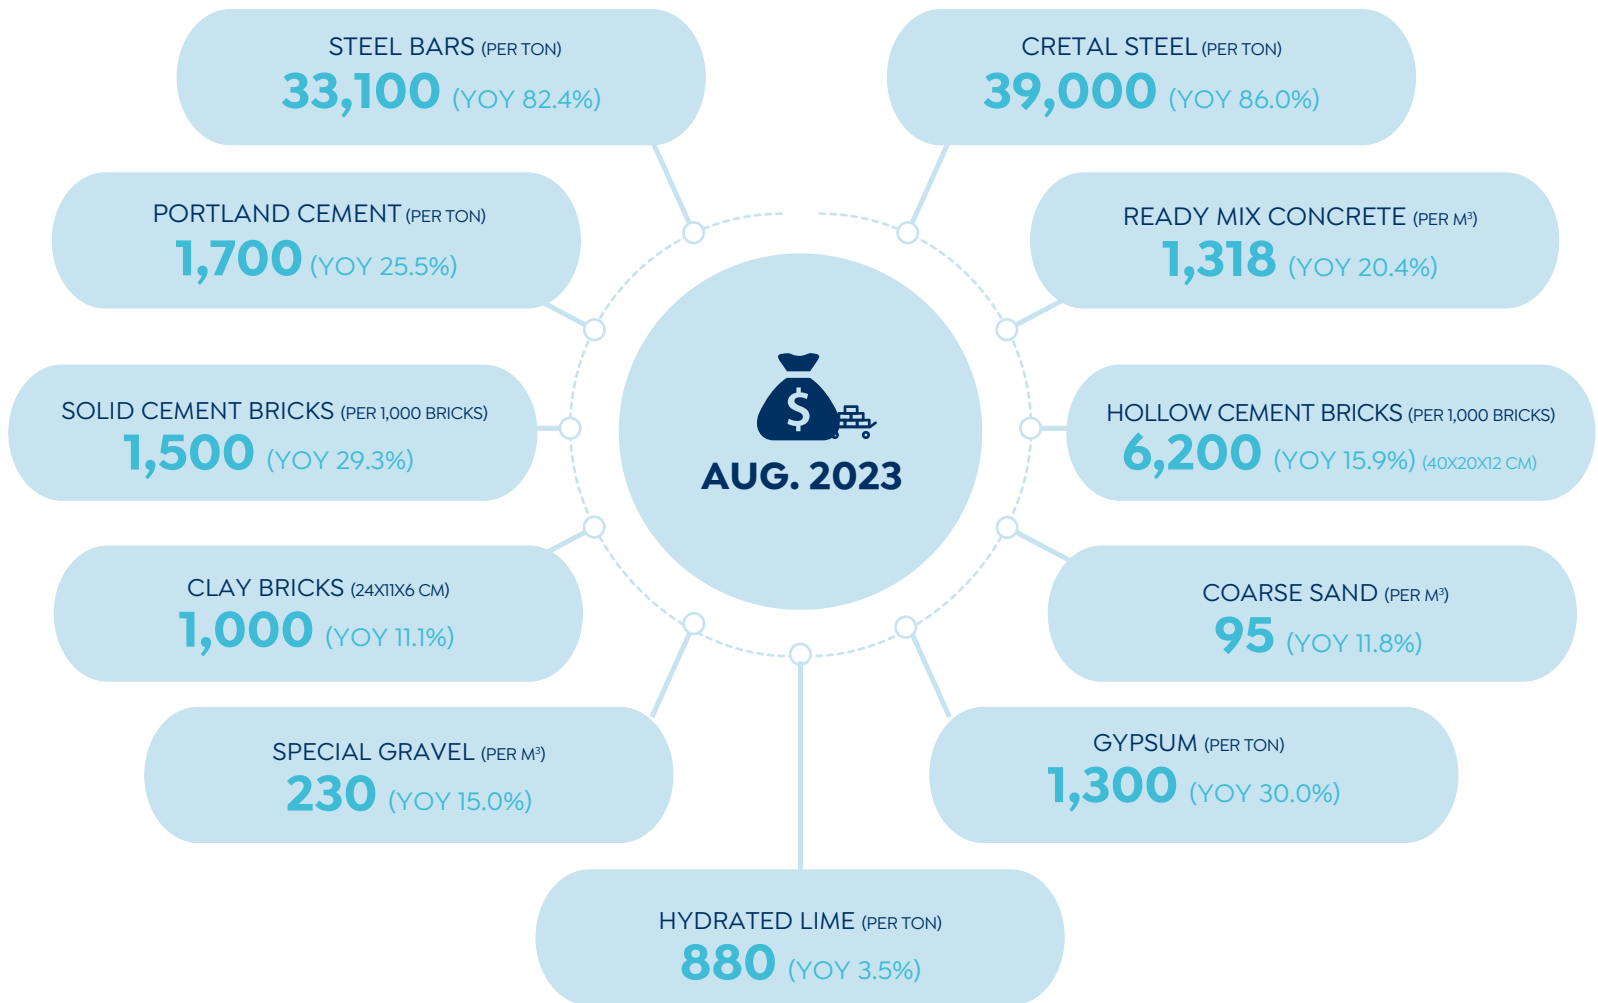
STEEL BARS (PER TON)
33,100 (YOY 82.4%)

CRETAL STEEL (PER TON)
39,000 (YOY 86.0%)

PORTLAND CEMENT (PER TON)
1,700 (YOY 25.5%)

READY MIX CONCRETE (PER M³)
1,318 (YOY 20.4%)

SOLID CEMENT BRICKS (PER 1,000 BRICKS)
1,500 (YOY 29.3%)

$

AUG. 2023

HOLLOW CEMENT BRICKS (PER 1,000 BRICKS)
6,200 (YOY 15.9%) (40X20X12 CM)

CLAY BRICKS (24X11X6 CM)
1,000 (YOY 11.1%)

COARSE SAND (PER M³)
95 (YOY 11.8%)

SPECIAL GRAVEL (PER M³)
230 (YOY 15.0%)

GYPSUM (PER TON)
1,300 (YOY 30.0%)

HYDRATED LIME (PER TON)
880 (YOY 3.5%)